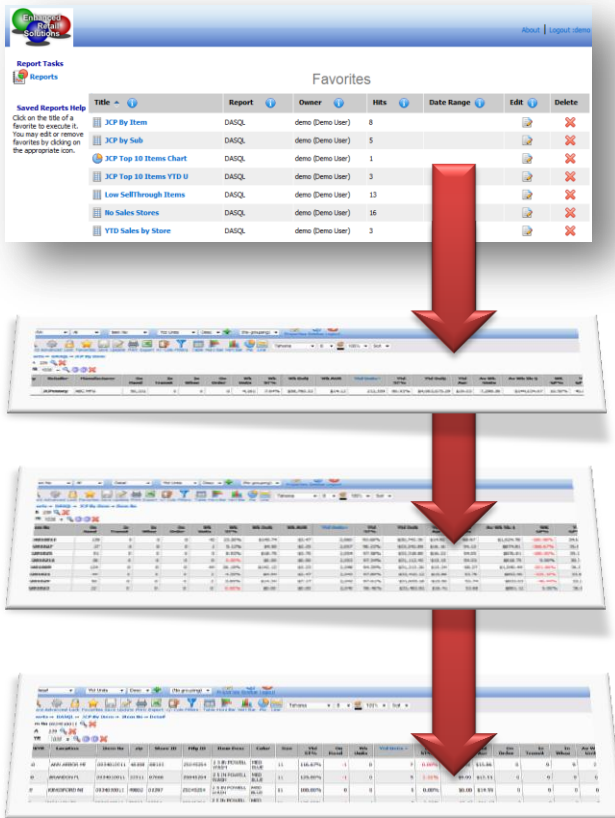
Enhanced Retail Solutions

About | Logout (demo

Report Tasks
Reports

Favorites

Saved Reports Help
Click on the title of a favorite to execute it. You may edit or remove favorites by clicking on the appropriate icon.

| Title | Report | Owner | Hits | Date Range | Edit | Delete |
|---|---|---|---|---|---|---|
| JCP By Item | DASQL | demo (Demo User) | 8 | | | |
| JCP by Sub | DASQL | demo (Demo User) | 5 | | | |
| JCP Top 10 Items Chart | DASQL | demo (Demo User) | 1 | | | |
| JCP Top 10 Items YTD U | DASQL | demo (Demo User) | 3 | | | |
| Low SellThrough Items | DASQL | demo (Demo User) | 13 | | | |
| No Sales Stores | DASQL | demo (Demo User) | 16 | | | |
| YTD Sales by Store | DASQL | demo (Demo User) | 3 | | | |

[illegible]

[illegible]

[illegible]